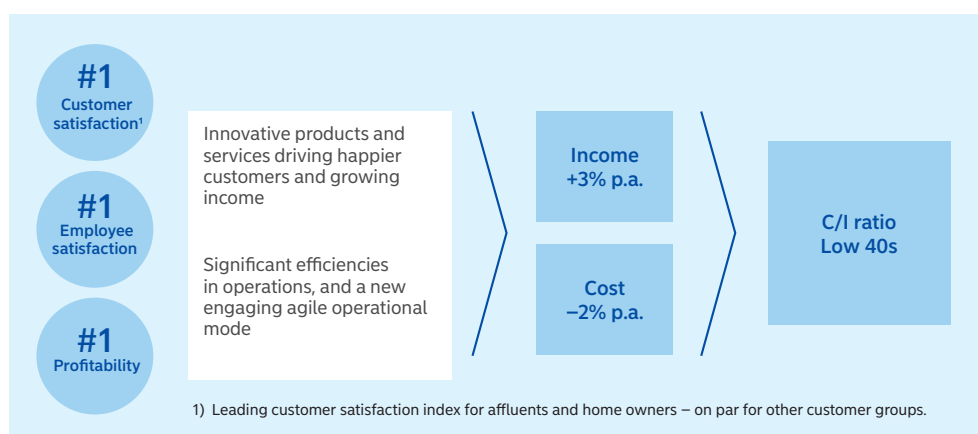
#1
Customer satisfaction¹

#1
Employee satisfaction

#1
Profitability

Innovative products and services driving happier customers and growing income

Significant efficiencies in operations, and a new engaging agile operational mode

Income
+3% p.a.

Cost
−2% p.a.

C/I ratio
Low 40s

1) Leading customer satisfaction index for affluents and home owners – on par for other customer groups.